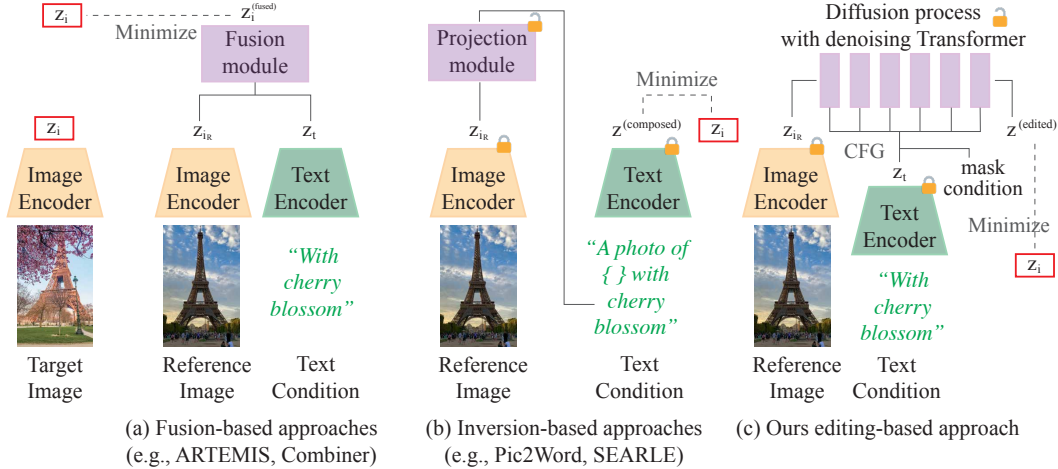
$z_i$

$z_i^{(fused)}$

Minimize

Fusion module

$z_{i_R}$

$z_t$

$z_i$

Image Encoder

Image Encoder

Text Encoder

"With cherry blossom"

Target Image

Reference Image

Text Condition

(a) Fusion-based approaches (e.g., ARTEMIS, Combiner)

Projection module

Minimize

$z_{i_R}$

$z^{(composed)}$

$z_i$

Image Encoder

Text Encoder

"A photo of { } with cherry blossom"

Reference Image

Text Condition

(b) Inversion-based approaches (e.g., Pic2Word, SEARLE)

Diffusion process with denoising Transformer

$z_{i_R}$

$z^{(edited)}$

CFG

$z_t$

mask condition

Image Encoder

Text Encoder

Minimize

$z_i$

"With cherry blossom"

Reference Image

Text Condition

(c) Ours editing-based approach